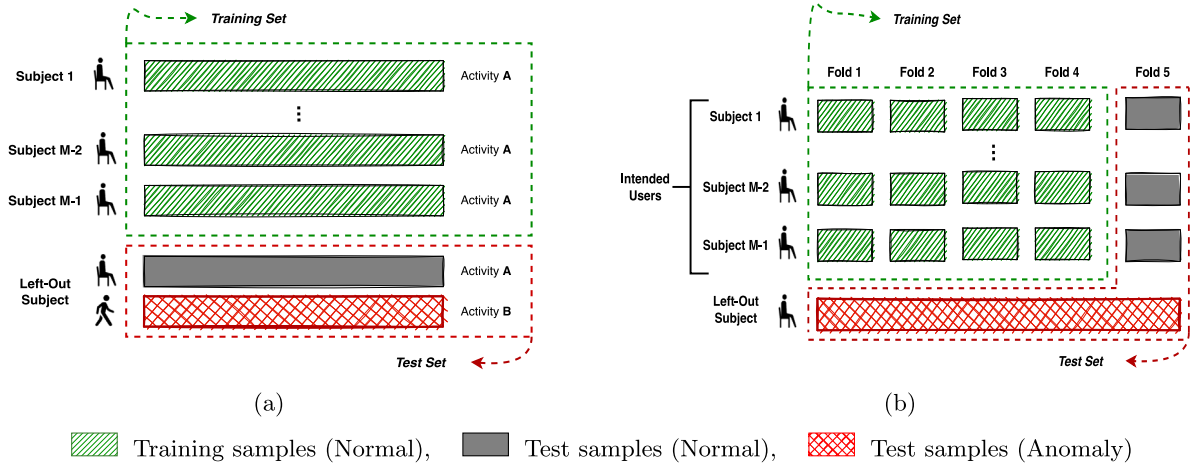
Training Set

Subject 1
Activity A
⋮
Subject M-2
Activity A
Subject M-1
Activity A
Left-Out Subject
Activity A
Activity B
Test Set

(a)

Training Set

Fold 1
Fold 2
Fold 3
Fold 4
Fold 5
Intended Users
Subject 1
⋮
Subject M-2
Subject M-1
Left-Out Subject
Test Set

(b)

Training samples (Normal), Test samples (Normal), Test samples (Anomaly)